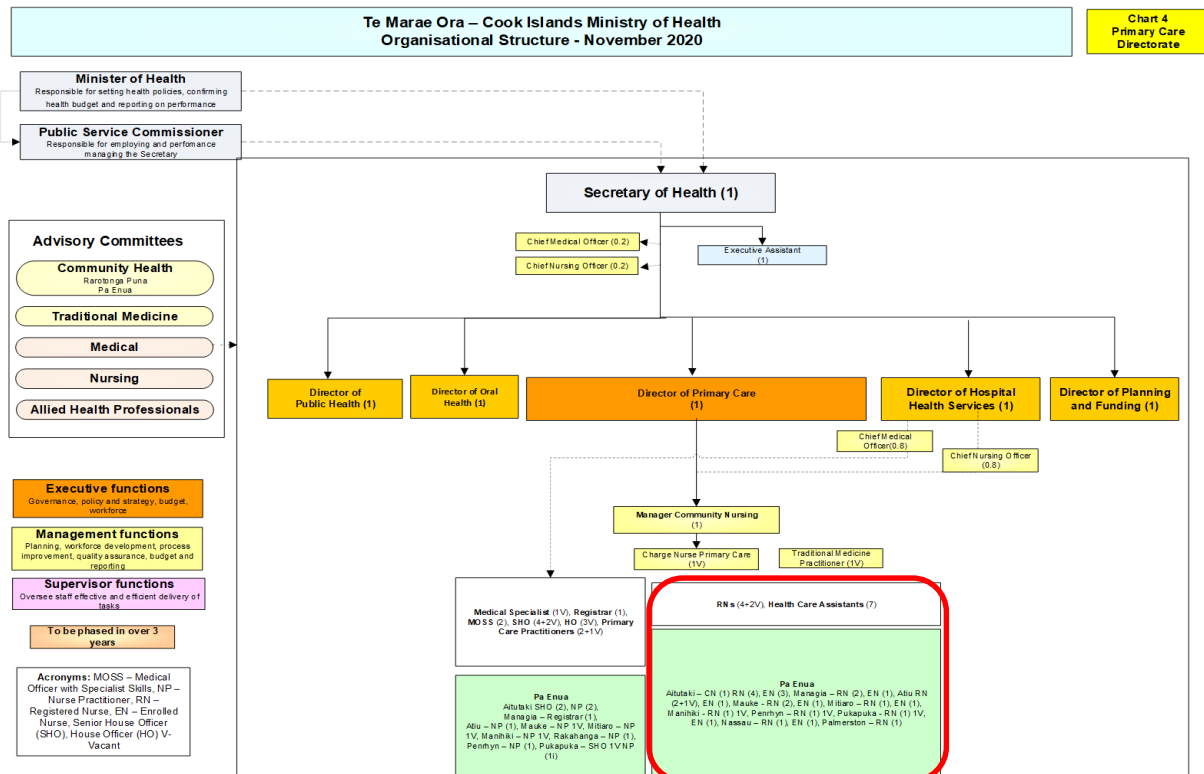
Te Marae Ora – Cook Islands Ministry of Health
Organisational Structure - November 2020

Chart 4
Primary Care
Directorate

Minister of Health
Responsible for setting health policies, confirming health budget and reporting on performance

Public Service Commissioner
Responsible for employing and perfomance managing the Secretary

Secretary of Health (1)

Chief Medical Officer (0.2)

Chief Nursing Officer (0.2)

Executive Assistant (1)

Advisory Committees

Community Health
Rarotonga Puna
Pa Enua

Traditional Medicine

Medical

Nursing

Allied Health Professionals

Director of Public Health (1)

Director of Oral Health (1)

Director of Primary Care (1)

Director of Hospital Health Services (1)

Director of Planning and Funding (1)

Chief Medical Officer(0.8)

Chief Nursing Officer (0.8)

Executive functions
Governance, policy and strategy, budget, workforce

Management functions
Planning, workforce development, process improvement, quality assurance, budget and reporting

Supervisor functions
Oversee staff effective and efficient delivery of tasks

To be phased in over 3 years

Acronyms: MOSS – Medical Officer with Specialist Skills, NP – Nurse Practitioner, RN – Registered Nurse, EN – Enrolled Nurse, Senior House Officer (SHO), House Officer (HO) V- Vacant

Manager Community Nursing (1)

Charge Nurse Primary Care (1V)

Traditional Medicine Practitioner (1V)

Medical Specialist (1V), Registrar (1), MOSS (2), SHO (4+2V), HO (3V), Primary Care Practitioners (2+1V)

RNs (4+2V), Health Care Assistants (7)

Pa Enua
Aitutaki SHO (2), NP (2), Managia – Registrar (1), Atiu – NP (1), Mauke – NP 1V, Mitiaro – NP 1V, Manihiki – NP 1V, Rakahanga – NP (1), Penrhyn – NP (1), Pukapuka – SHO 1V NP (1i)

Pa Enua
Aitutaki – CN (1) RN (4), EN (3), Managia – RN (2), EN (1), Atiu RN (2+1V), EN (1), Mauke - RN (2), EN (1), Mitiaro – RN (1), EN (1), Manihiki - RN (1) 1V, Penrhyn – RN (1) 1V, Pukapuka - RN (1) 1V, EN (1), Nassau – RN (1), EN (1), Palmerston – RN (1)